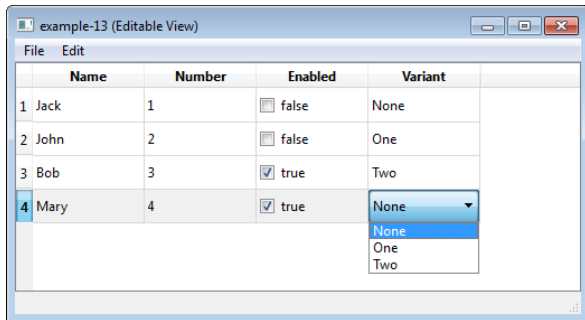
example-13 (Editable View)

File Edit

|   | Name | Number | Enabled | Variant |
|---|------|--------|---------|---------|
| 1 | Jack | 1 | false | None |
| 2 | John | 2 | false | One |
| 3 | Bob | 3 | true | Two |
| 4 | Mary | 4 | true | None |

None
One
Two